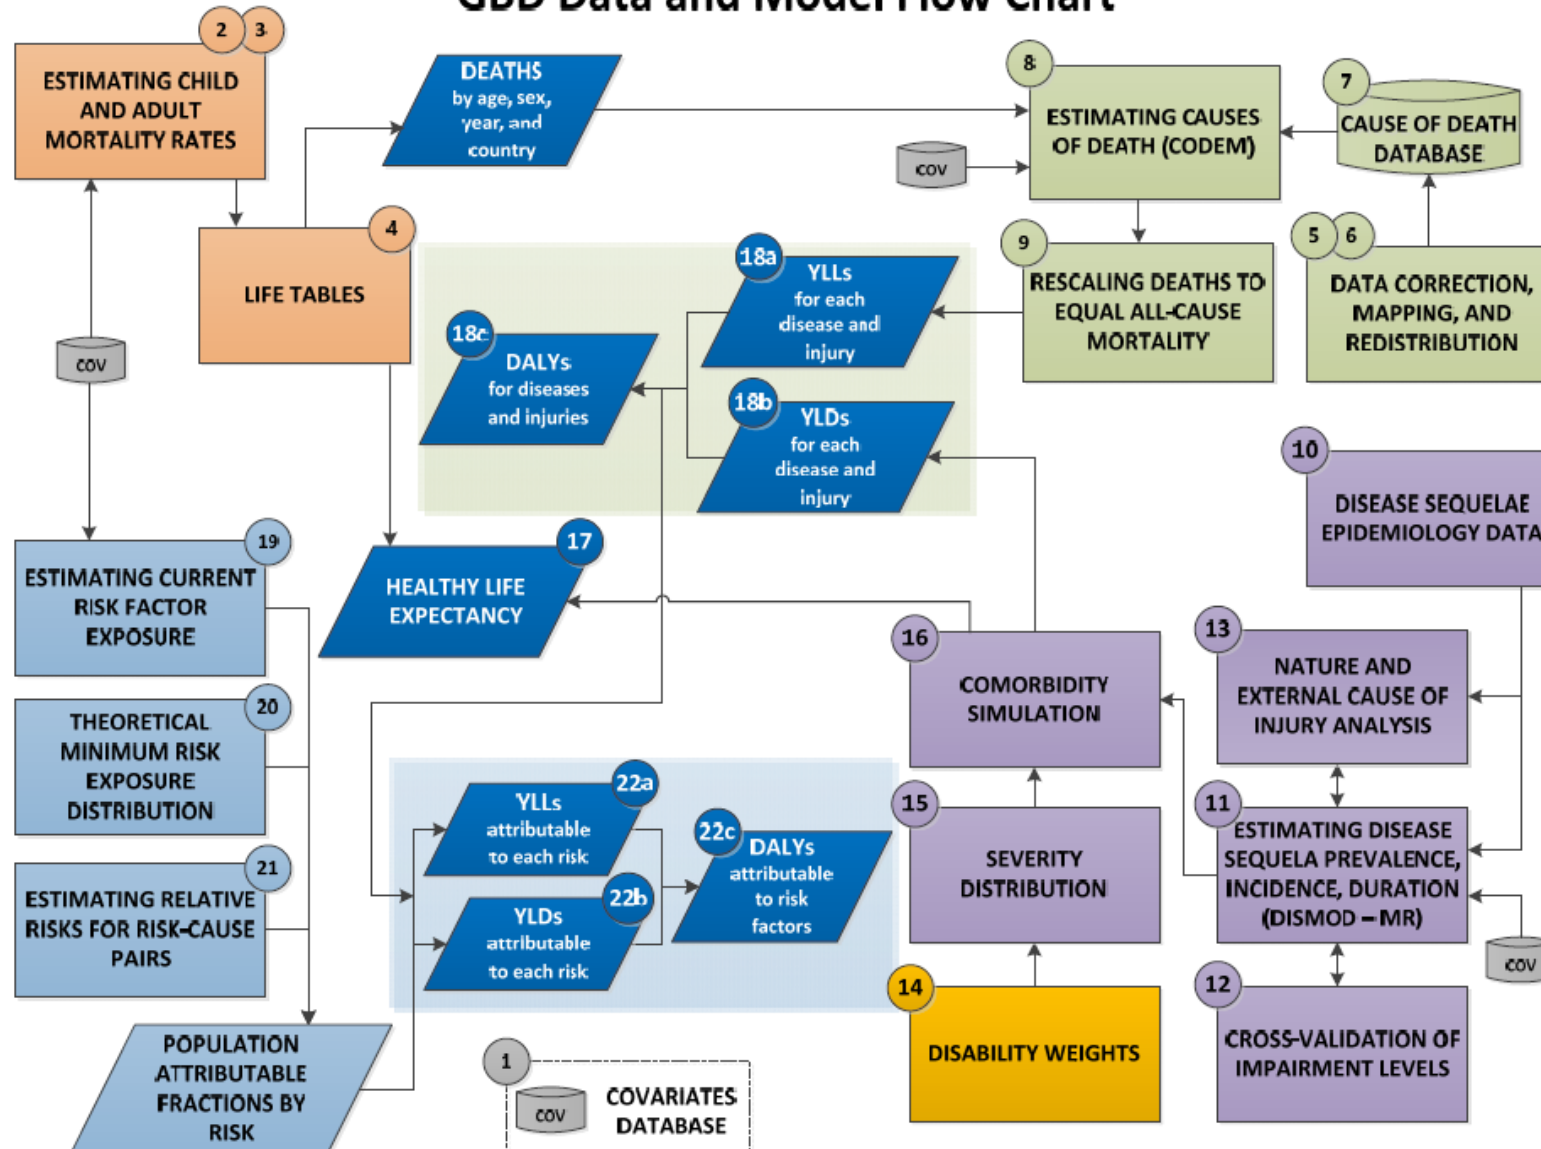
GBD Data and Model Flow Chart

2 3
ESTIMATING CHILD AND ADULT MORTALITY RATES

DEATHS by age, sex, year, and country

8
ESTIMATING CAUSES OF DEATH (CODEM)

7
CAUSE OF DEATH DATABASE

COV

4
LIFE TABLES

18a
YLLs for each disease and injury

9
RESCALING DEATHS TO EQUAL ALL-CAUSE MORTALITY

5 6
DATA CORRECTION, MAPPING, AND REDISTRIBUTION

COV

18c
DALYs for diseases and injuries

18b
YLDs for each disease and injury

10
DISEASE SEQUELAE EPIDEMIOLOGY DATA

19
ESTIMATING CURRENT RISK FACTOR EXPOSURE

17
HEALTHY LIFE EXPECTANCY

16
COMORBIDITY SIMULATION

13
NATURE AND EXTERNAL CAUSE OF INJURY ANALYSIS

20
THEORETICAL MINIMUM RISK EXPOSURE DISTRIBUTION

22a
YLLs attributable to each risk

22c
DALYs attributable to risk factors

15
SEVERITY DISTRIBUTION

11
ESTIMATING DISEASE SEQUELA PREVALENCE, INCIDENCE, DURATION (DISMOD – MR)

21
ESTIMATING RELATIVE RISKS FOR RISK-CAUSE PAIRS

22b
YLDs attributable to each risk

COV

14
DISABILITY WEIGHTS

12
CROSS-VALIDATION OF IMPAIRMENT LEVELS

POPULATION ATTRIBUTABLE FRACTIONS BY RISK

1
COV
COVARIATES DATABASE